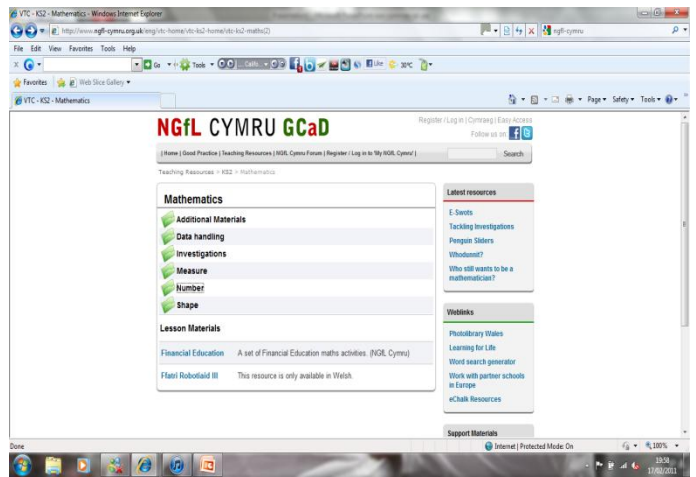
VTC - KS2 - Mathematics - Windows Internet Explorer

http://www.ngfl-cymru.org.uk/eng/vtc-home/vtc-ks2-home/vtc-ks2-maths(2)

ngfl-cymru

File Edit View Favorites Tools Help

Go Tools Calls 30°C

Favorites Web Slice Gallery

VTC - KS2 - Mathematics

Page Safety Tools

NGfL CYMRU GCaD

Register / Log in | Cymraeg | Easy Access

Follow us on

| Home | Good Practice | Teaching Resources | NGfL Cymru Forum | Register / Log in to 'My NGfL Cymru' |

Search

Teaching Resources > KS2 > Mathematics

Mathematics

Additional Materials

Data handling

Investigations

Measure

Number

Shape

Lesson Materials

Financial Education A set of Financial Education maths activities. (NGfL Cymru)

Ffatri Robotiaid III This resource is only available in Welsh.

Latest resources

E-Swots

Tackling Investigations

Penguin Sliders

Whodunnit?

Who still wants to be a mathematician?

Weblinks

Photolibrary Wales

Learning for Life

Word search generator

Work with partner schools in Europe

eChalk Resources

Support Materials

Done

Internet | Protected Mode: On

100%

19:58
17/02/2011